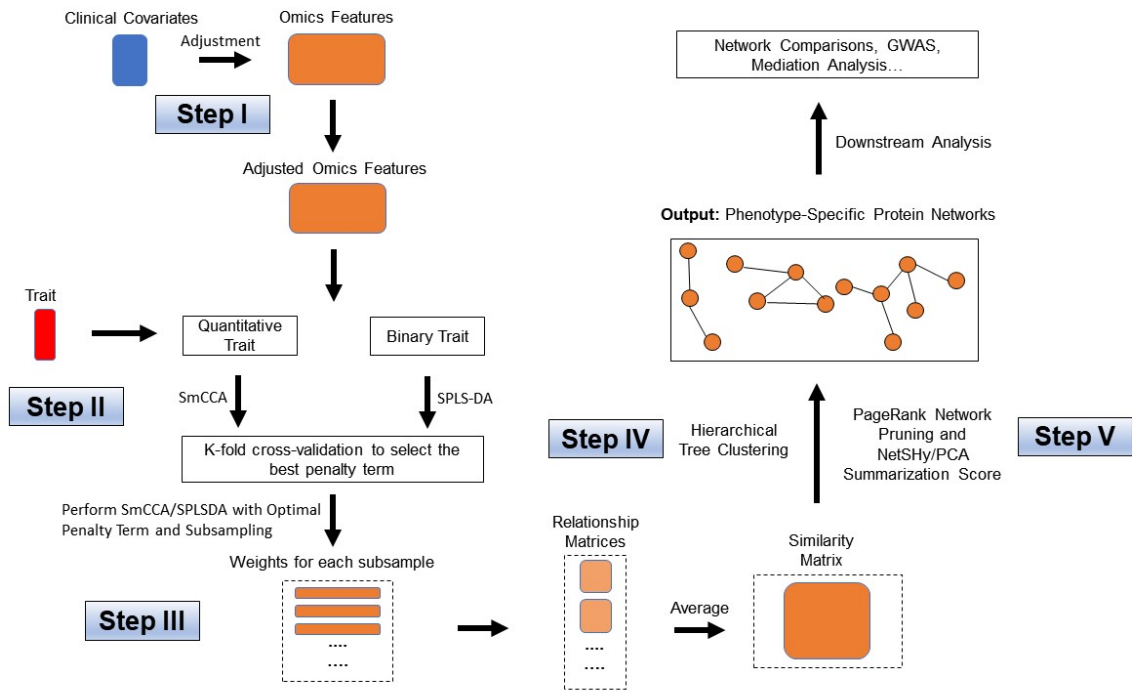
Clinical Covariates

Adjustment

Omics Features

Step I

Adjusted Omics Features

Trait

Quantitative Trait

Binary Trait

Step II

SmCCA

SPLS-DA

K-fold cross-validation to select the best penalty term

Perform SmCCA/SPLSDA with Optimal Penalty Term and Subsampling

Weights for each subsample

....

....

Step III

Relationship Matrices

....

....

Average

Similarity Matrix

Step IV

Hierarchical Tree Clustering

PageRank Network Pruning and NetSHy/PCA Summarization Score

Step V

**Output:** Phenotype-Specific Protein Networks

Downstream Analysis

Network Comparisons, GWAS, Mediation Analysis...